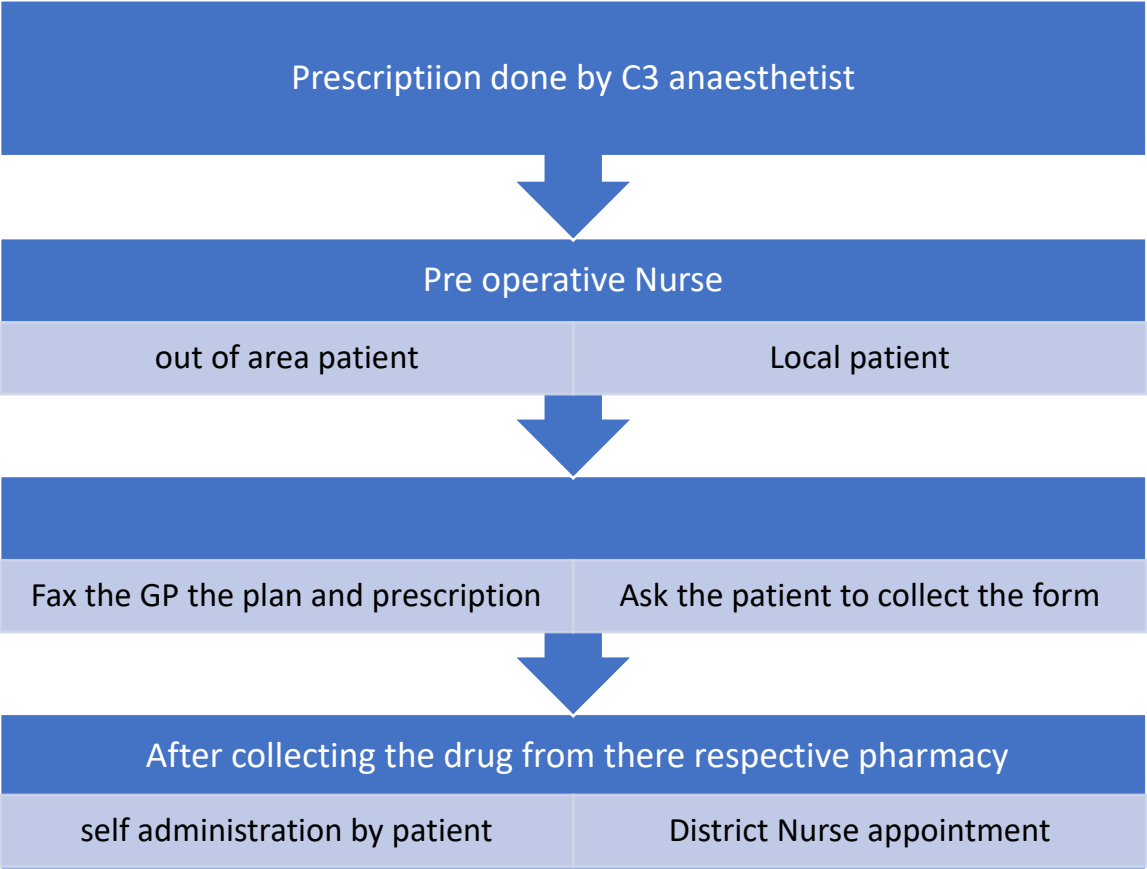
Prescriptiion done by C3 anaesthetist

Pre operative Nurse

| out of area patient | Local patient |
|---|---|

| Fax the GP the plan and prescription | Ask the patient to collect the form |
|---|---|

After collecting the drug from there respective pharmacy

| self administration by patient | District Nurse appointment |
|---|---|